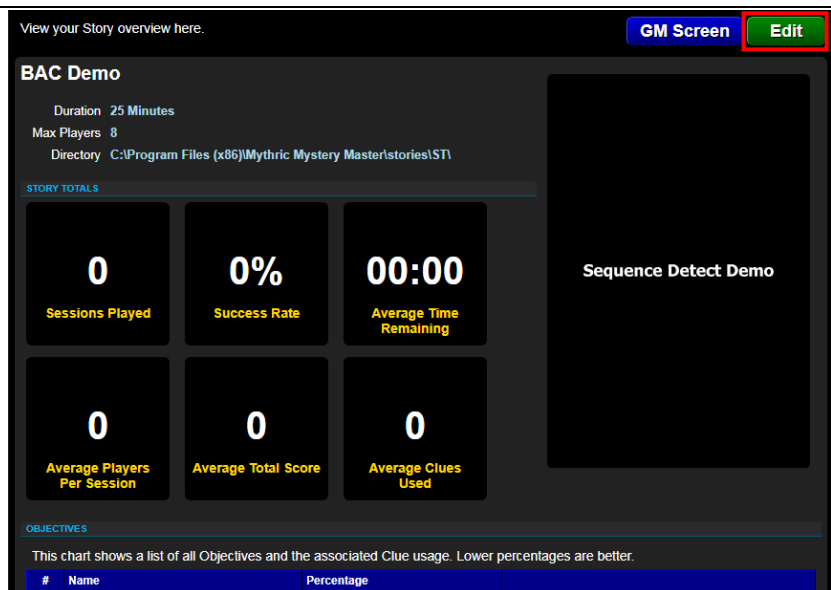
View your Story overview here.

GM Screen

Edit

BAC Demo

Duration 25 Minutes
Max Players 8
Directory C:\Program Files (x86)\Mythric Mystery Master\stories\ST\

STORY TOTALS

0
Sessions Played

0%
Success Rate

00:00
Average Time Remaining

0
Average Players Per Session

0
Average Total Score

0
Average Clues Used

Sequence Detect Demo

OBJECTIVES

This chart shows a list of all Objectives and the associated Clue usage. Lower percentages are better.

| # | Name | Percentage |  |
|---|---|---|---|